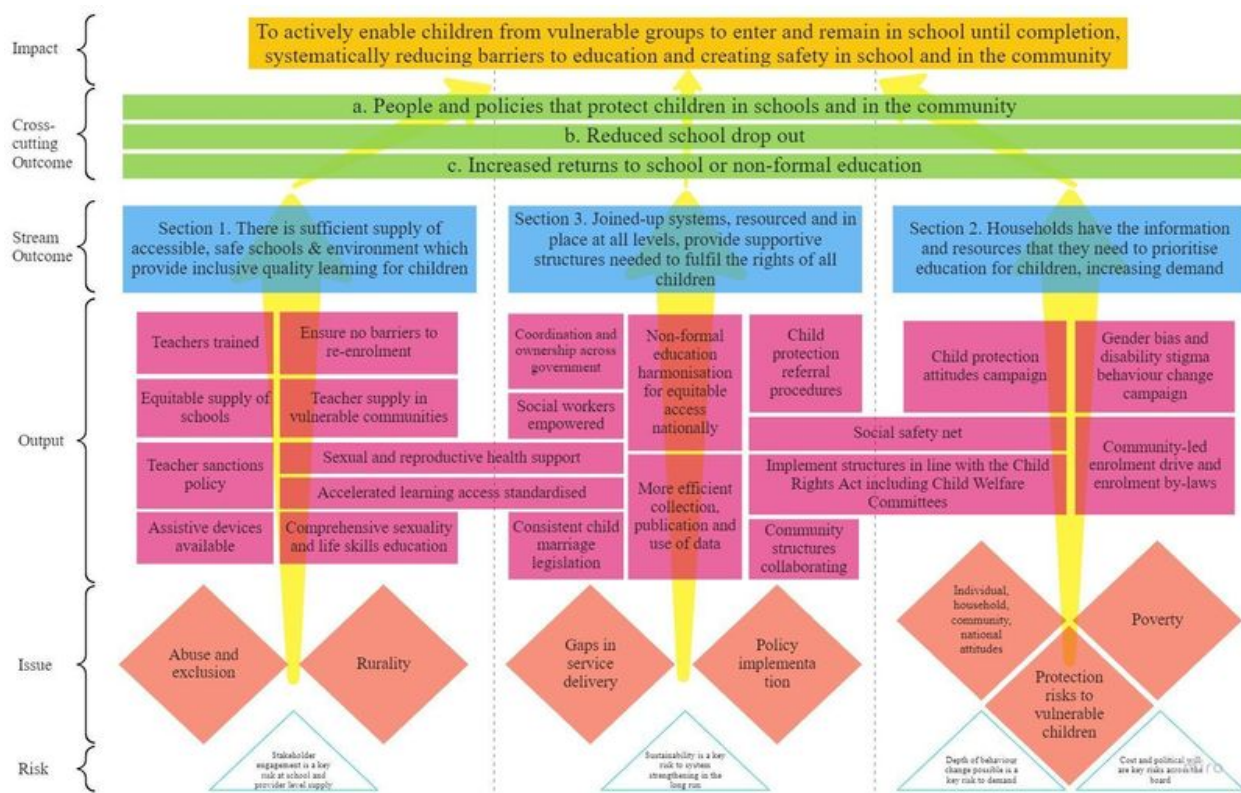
Impact

To actively enable children from vulnerable groups to enter and remain in school until completion, systematically reducing barriers to education and creating safety in school and in the community

Cross-cutting Outcome

a. People and policies that protect children in schools and in the community

b. Reduced school drop out

c. Increased returns to school or non-formal education

Stream Outcome

Section 1. There is sufficient supply of accessible, safe schools & environment which provide inclusive quality learning for children

Section 3. Joined-up systems, resourced and in place at all levels, provide supportive structures needed to fulfil the rights of all children

Section 2. Households have the information and resources that they need to prioritise education for children, increasing demand

Output

Teachers trained

Ensure no barriers to re-enrolment

Equitable supply of schools

Teacher supply in vulnerable communities

Teacher sanctions policy

Sexual and reproductive health support

Accelerated learning access standardised

Assistive devices available

Comprehensive sexuality and life skills education

Coordination and ownership across government

Social workers empowered

Non-formal education harmonisation for equitable access nationally

Child protection referral procedures

More efficient collection, publication and use of data

Consistent child marriage legislation

Community structures collaborating

Child protection attitudes campaign

Gender bias and disability stigma behaviour change campaign

Social safety net

Implement structures in line with the Child Rights Act including Child Welfare Committees

Community-led enrolment drive and enrolment by-laws

Issue

Abuse and exclusion

Rurality

Gaps in service delivery

Policy implementa tion

Individual, household, community, national attitudes

Poverty

Protection risks to vulnerable children

Risk

Stakeholder engagement is a key risk at school and provider level supply

Sustainability is a key risk to system strengthening in the long run

Depth of behaviour change possible is a key risk to demand

Cost and political will are key risks across the board